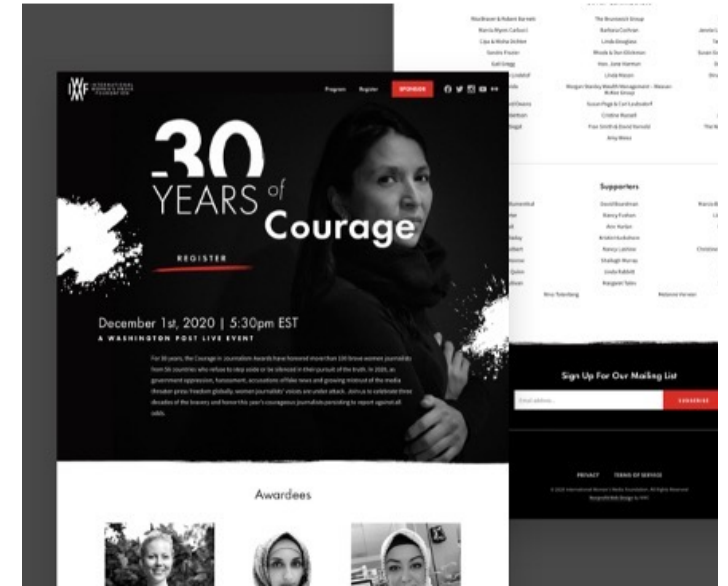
INTERNATIONAL WOMEN'S MEDIA FOUNDATION

Program Register SPONSOR

30 YEARS of Courage

REGISTER

December 1st, 2020 | 5:30pm EST

A WASHINGTON POST LIVE EVENT

For 30 years, the Courage in Journalism Awards have honored more than 100 brave women journalists from 56 countries who refuse to step aside or be silenced in their pursuit of the truth. In 2020, as government oppression, harassment, accusations of fake news and growing mistrust of the media threaten press freedom globally, women journalists' voices are under attack. Join us to celebrate three decades of the bravery and honor this year's courageous journalists persisting to report against all odds.

Awardees

Blackman & Robert Barnett
Marcia Myers Carlucci
Lisa & Richie Dichter
Sandra Foster
Gail Gregg
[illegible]
The Brunswick Group
Barbara Cochran
Linda Douglass
Rhoda & Jon Glickman
Hon. Jane Harman
Linda Mason
Morgan Stanley Wealth Management – Mascan McKee Group
Susan Page & Carl Leubsdorf
Cristina Russell
Fran Smith & David Arnold
Amy Weiss

Supporters

David Boardman
Nancy Fushan
Ann Harlan
Kristin Hockstein
Nancy LaVine
Shelagh Murray
Linda Rabbitt
Margaret Talev
Rina Tolerberg
Melanie Verveer

Sign Up For Our Mailing List

Email address

SUBSCRIBE

PRIVACY TERMS OF SERVICE

© 2020 International Women's Media Foundation. All Rights Reserved.
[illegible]